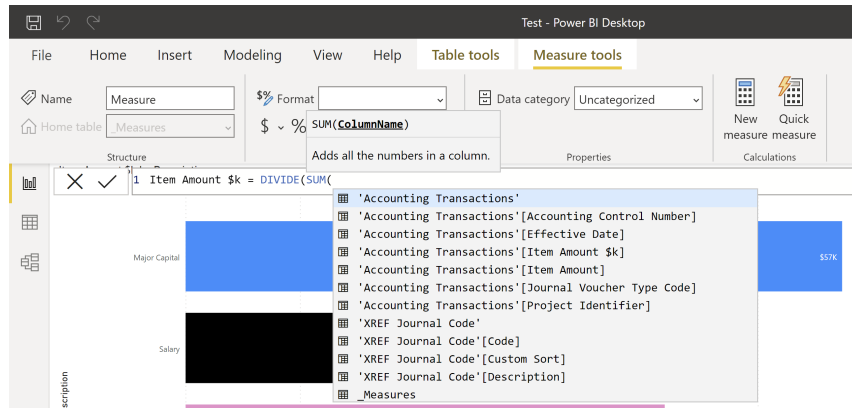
Test - Power BI Desktop

File Home Insert Modeling View Help Table tools Measure tools

Name Measure
Home table _Measures
Structure

Format
$ % 
SUM(ColumnName)
Adds all the numbers in a column.

Data category Uncategorized
Properties

New measure
Quick measure
Calculations

1 Item Amount $k = DIVIDE(SUM(

'Accounting Transactions'
'Accounting Transactions'[Accounting Control Number]
'Accounting Transactions'[Effective Date]
'Accounting Transactions'[Item Amount $k]
'Accounting Transactions'[Item Amount]
'Accounting Transactions'[Journal Voucher Type Code]
'Accounting Transactions'[Project Identifier]
'XREF Journal Code'
'XREF Journal Code'[Code]
'XREF Journal Code'[Custom Sort]
'XREF Journal Code'[Description]
_Measures

Major Capital
$57K
Salary
scription